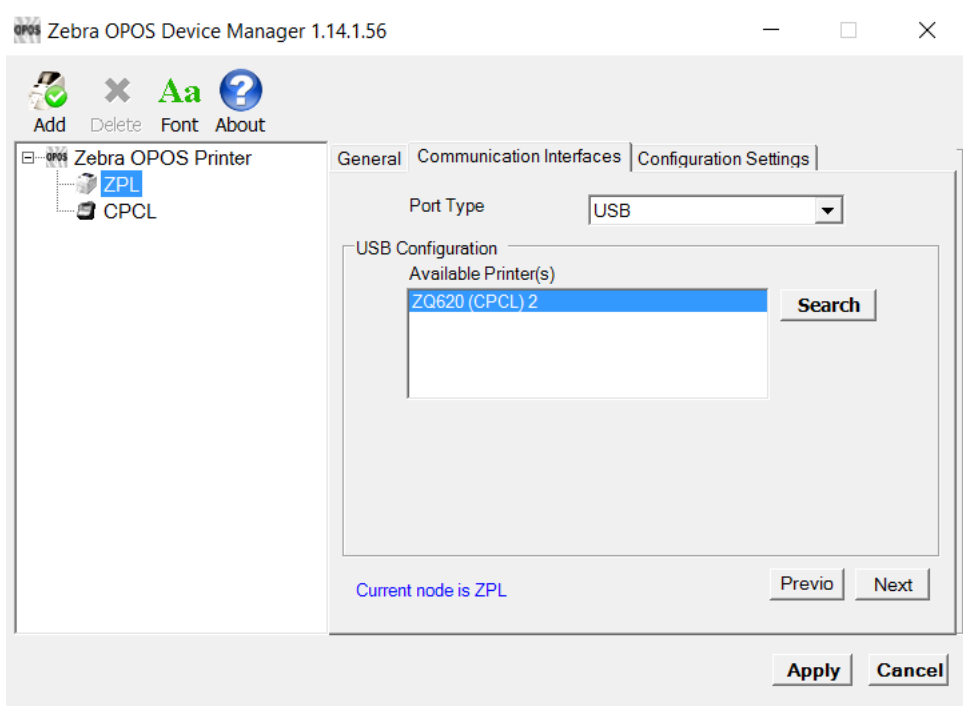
OPOS Zebra OPOS Device Manager 1.14.1.56

Add Delete Aa Font About

OPOS Zebra OPOS Printer
ZPL
CPCL

General Communication Interfaces Configuration Settings

Port Type USB

USB Configuration
Available Printer(s)
ZQ620 (CPCL) 2

Search

Current node is ZPL

Previo Next

Apply Cancel